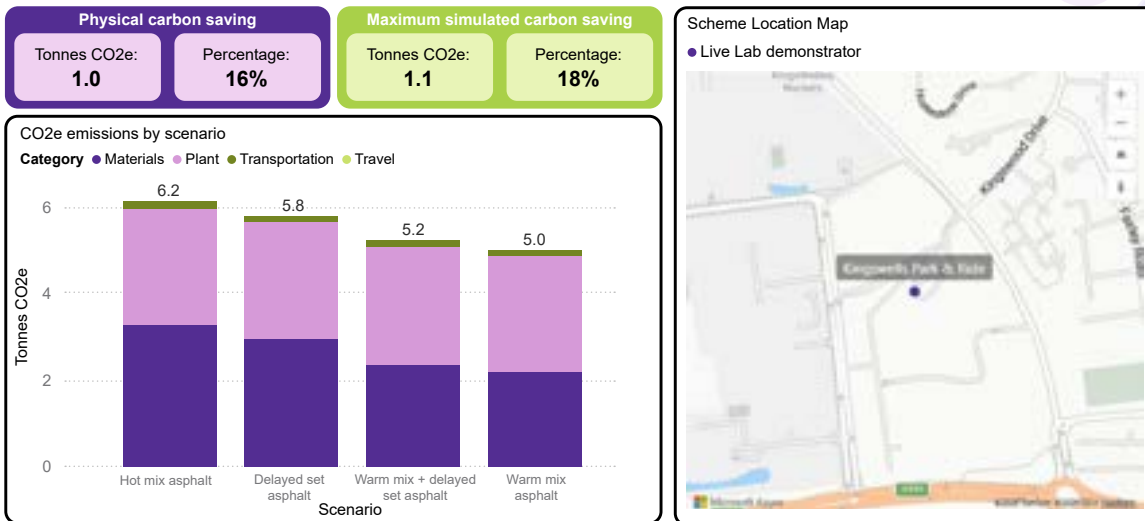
Physical carbon saving

Tonnes CO2e:
1.0

Percentage:
16%

Maximum simulated carbon saving

Tonnes CO2e:
1.1

Percentage:
18%

Scheme Location Map

Live Lab demonstrator

CO2e emissions by scenario

Category Materials Plant Transportation Travel

| Scenario | Total |
|---|---|
| Hot mix asphalt | 6.2 |
| Delayed set asphalt | 5.8 |
| Warm mix + delayed set asphalt | 5.2 |
| Warm mix asphalt | 5.0 |

6
4
2
0

Tonnes CO2e

Scenario

Kingswood Drive

Kingswells Park & Ride

Microsoft Bing

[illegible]